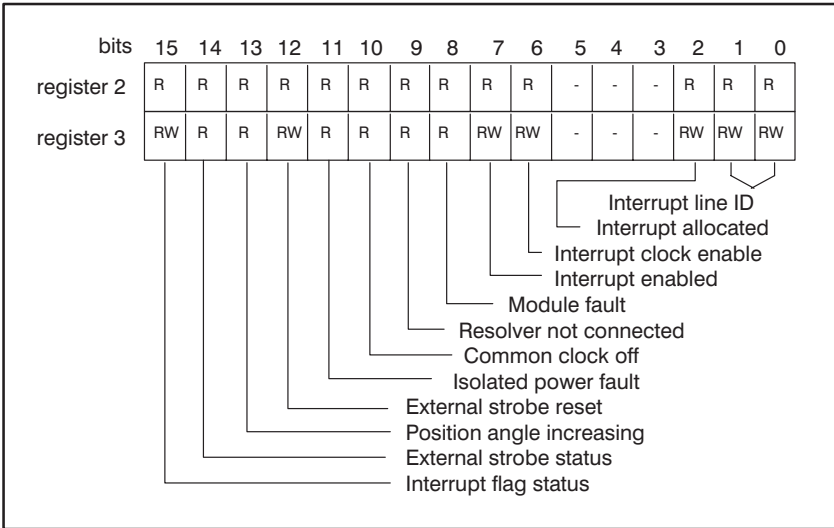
| bits | 15 | 14 | 13 | 12 | 11 | 10 | 9 | 8 | 7 | 6 | 5 | 4 | 3 | 2 | 1 | 0 |
|---|---|---|---|---|---|---|---|---|---|---|---|---|---|---|---|---|
| register 2 | R | R | R | R | R | R | R | R | R | R | - | - | - | R | R | R |
| register 3 | RW | R | R | RW | R | R | R | R | RW | RW | - | - | - | RW | RW | RW |

Interrupt line ID
Interrupt allocated
Interrupt clock enable
Interrupt enabled
Module fault
Resolver not connected
Common clock off
Isolated power fault
External strobe reset
Position angle increasing
External strobe status
Interrupt flag status